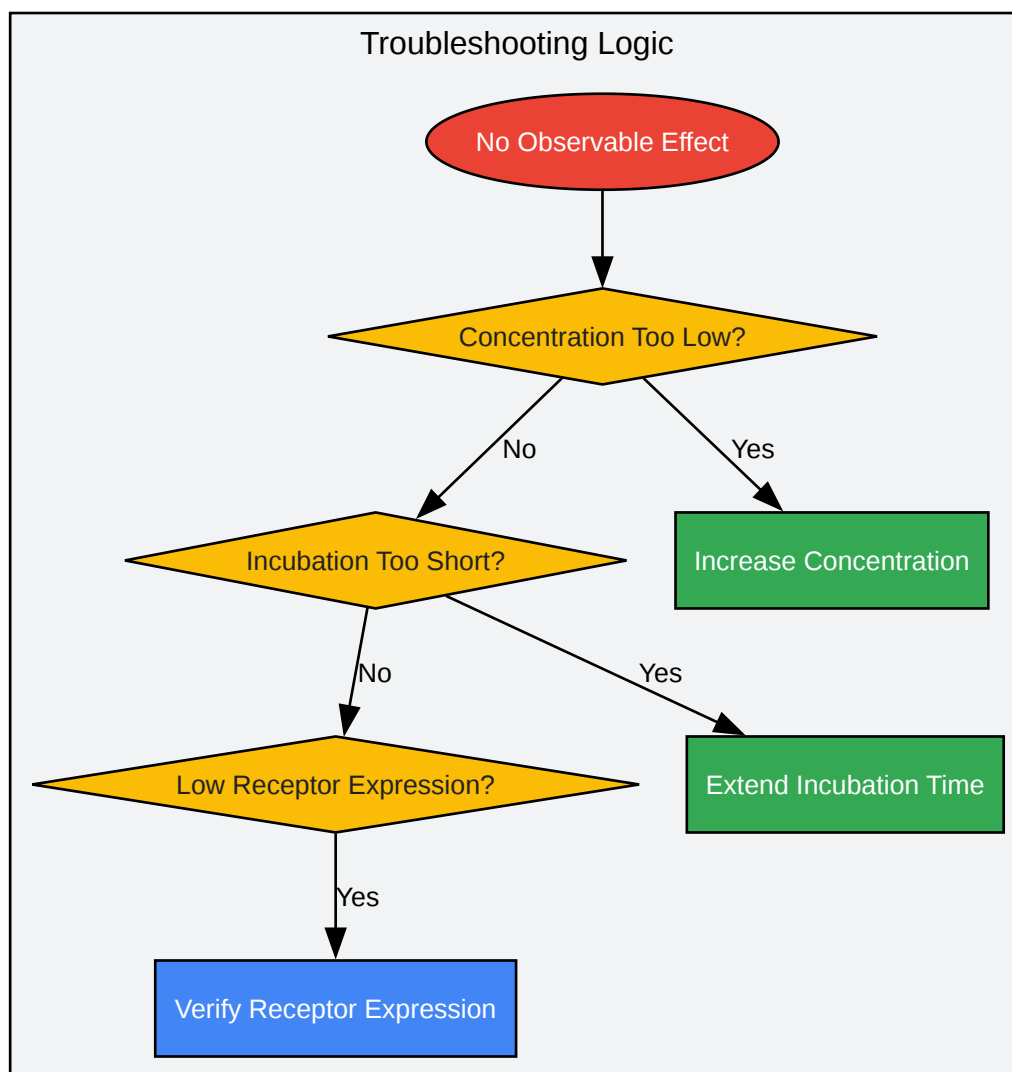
Troubleshooting Logic

No Observable Effect

Concentration Too Low?

No

Yes

Incubation Too Short?

Increase Concentration

No

Yes

Low Receptor Expression?

Extend Incubation Time

Yes

Verify Receptor Expression